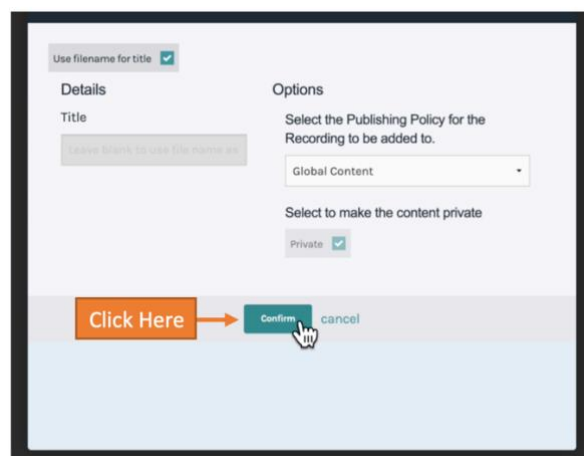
Use filename for title

Details

Title

Leave blank to use file name as

Options

Select the Publishing Policy for the Recording to be added to.

Global Content

Select to make the content private

Private

Click Here

Confirm

cancel